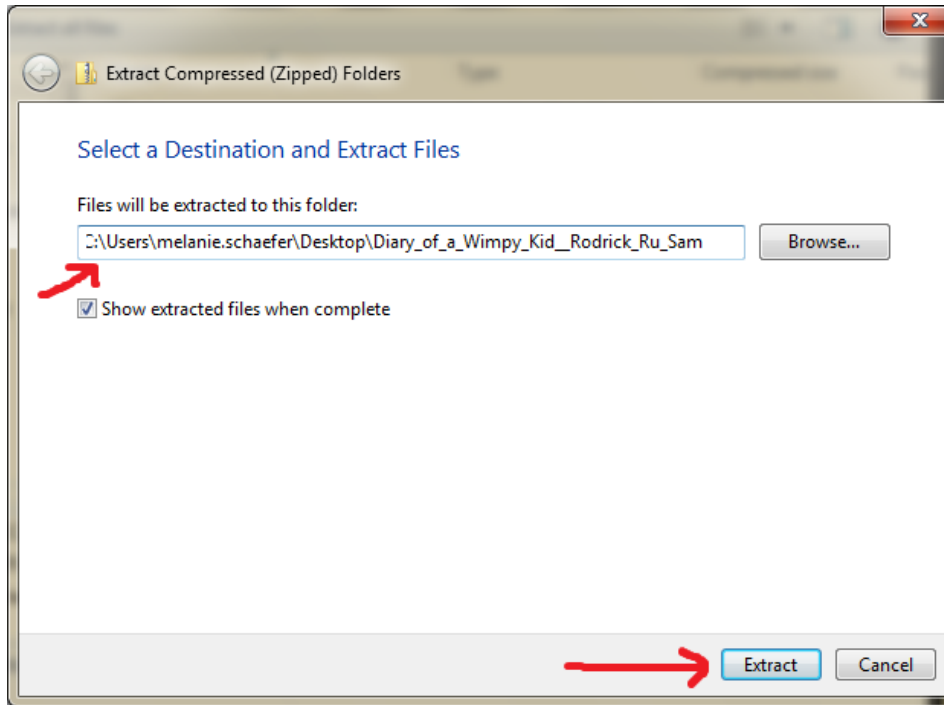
Extract Compressed (Zipped) Folders

Select a Destination and Extract Files

Files will be extracted to this folder:

:\Users\melanie.schaefer\Desktop\Diary_of_a_Wimpy_Kid__Rodrick_Ru_Sam

Browse...

Show extracted files when complete

Extract

Cancel